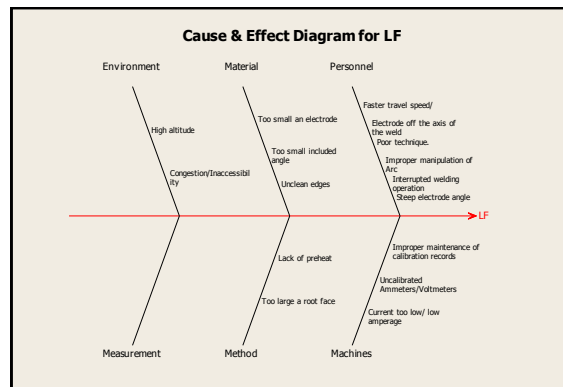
Cause & Effect Diagram for LF

Environment

High altitude

Congestion/Inaccessibility

Material

Too small an electrode

Too small included angle

Unclean edges

Personnel

Faster travel speed/

Electrode off the axis of the weld

Poor technique.

Improper manipulation of Arc

Interrupted welding operation

Steep electrode angle

LF

Lack of preheat

Too large a root face

Improper maintenance of calibration records

Uncalibrated Ammeters/Voltmeters

Current too low/ low amperage

Measurement

Method

Machines